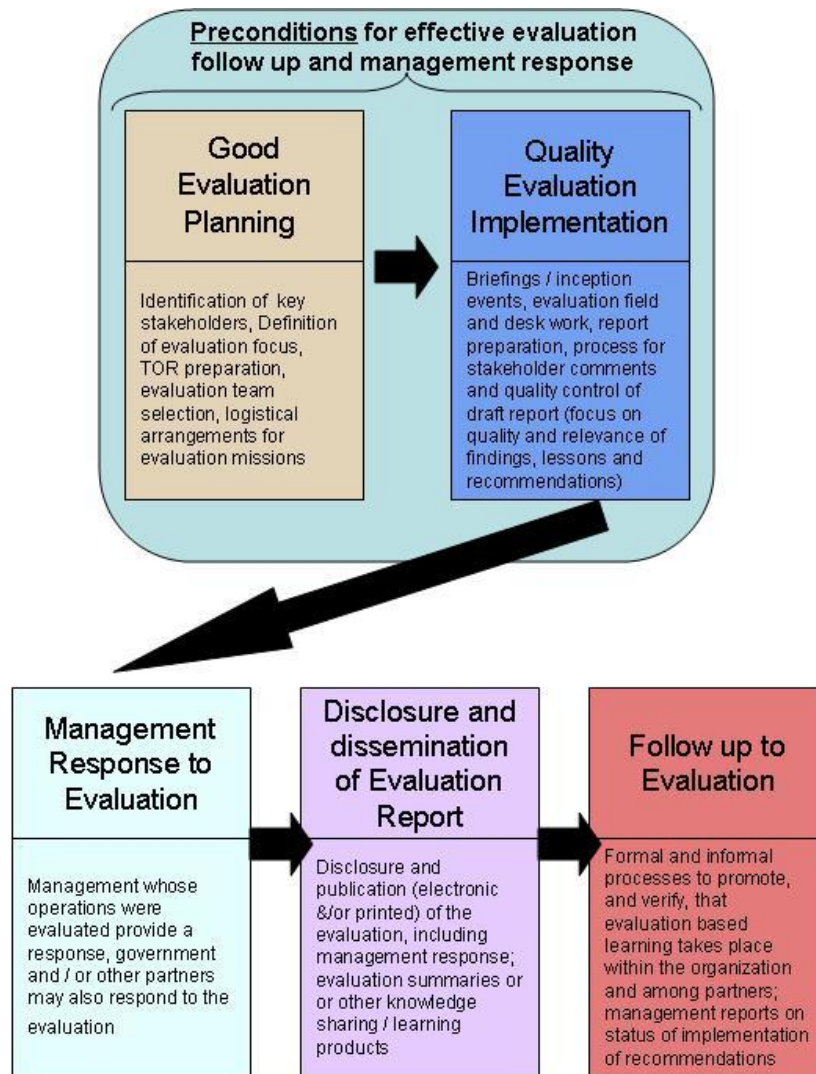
Preconditions for effective evaluation follow up and management response

Good Evaluation Planning

Identification of key stakeholders, Definition of evaluation focus, TOR preparation, evaluation team selection, logistical arrangements for evaluation missions

Quality Evaluation Implementation

Briefings / inception events, evaluation field and desk work, report preparation, process for stakeholder comments and quality control of draft report (focus on quality and relevance of findings, lessons and recommendations)

Management Response to Evaluation

Management whose operations were evaluated provide a response, government and / or other partners may also respond to the evaluation

Disclosure and dissemination of Evaluation Report

Disclosure and publication (electronic &/or printed) of the evaluation, including management response; evaluation summaries or or other knowledge sharing / learning products

Follow up to Evaluation

Formal and informal processes to promote, and verify, that evaluation based learning takes place within the organization and among partners; management reports on status of implementation of recommendations